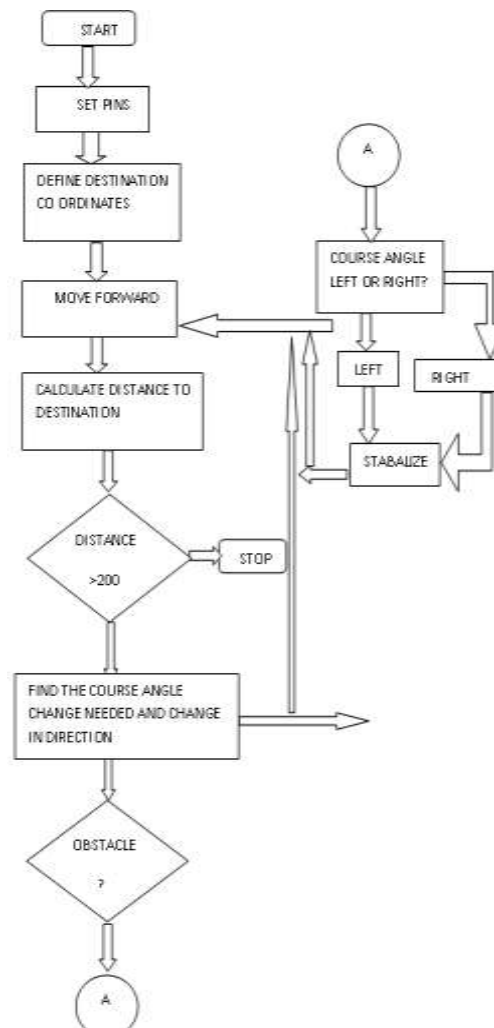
START

SET PINS

DEFINE DESTINATION CO ORDINATES

MOVE FORWARD

CALCULATE DISTANCE TO DESTINATION

DISTANCE

>200

STOP

FIND THE COURSE ANGLE CHANGE NEEDED AND CHANGE IN DIRECTION

OBSTACLE

?

A

A

COURSE ANGLE LEFT OR RIGHT?

LEFT

RIGHT

STABALIZE